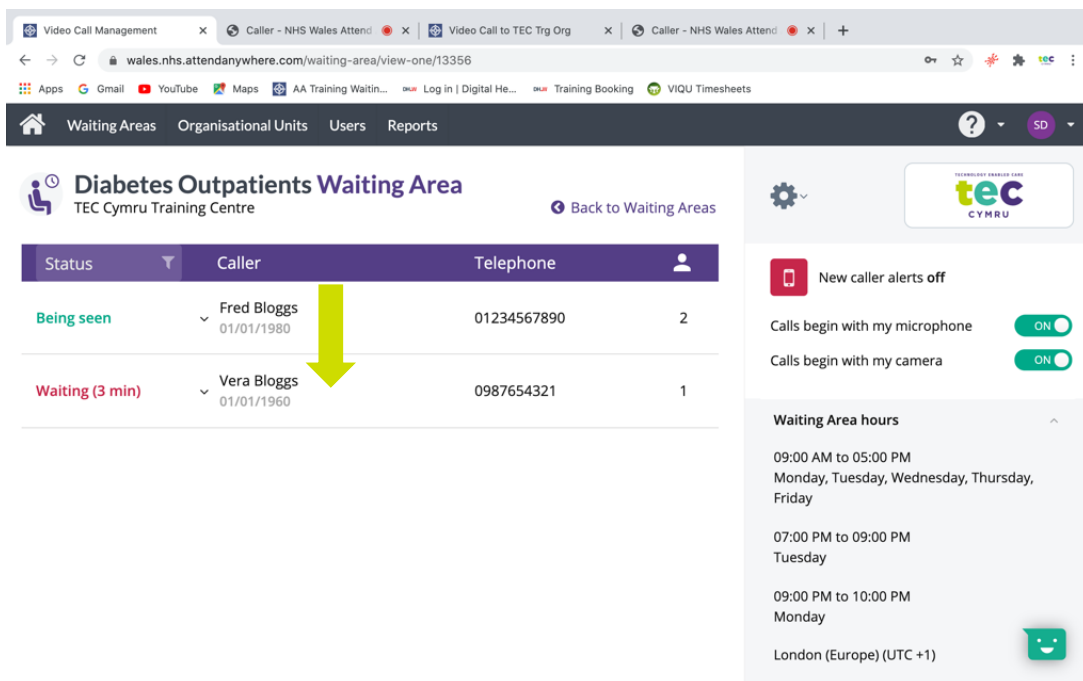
Video Call Management × Caller - NHS Wales Attend × Video Call to TEC Trg Org × Caller - NHS Wales Attend × +

wales.nhs.attendanywhere.com/waiting-area/view-one/13356

Apps Gmail YouTube Maps AA Training Waitin... Log in | Digital He... Training Booking VIQU Timesheets

Waiting Areas Organisational Units Users Reports

SD

Diabetes Outpatients Waiting Area
TEC Cymru Training Centre

Back to Waiting Areas

TECHNOLOGY ENABLED CARE
tec
CYMRU

| Status | Caller | Telephone | |
|---|---|---|---|
| Being seen | Fred Bloggs 01/01/1980 | 01234567890 | 2 |
| Waiting (3 min) | Vera Bloggs 01/01/1960 | 0987654321 | 1 |

New caller alerts off

Calls begin with my microphone ON

Calls begin with my camera ON

Waiting Area hours

09:00 AM to 05:00 PM
Monday, Tuesday, Wednesday, Thursday, Friday

07:00 PM to 09:00 PM
Tuesday

09:00 PM to 10:00 PM
Monday

London (Europe) (UTC +1)